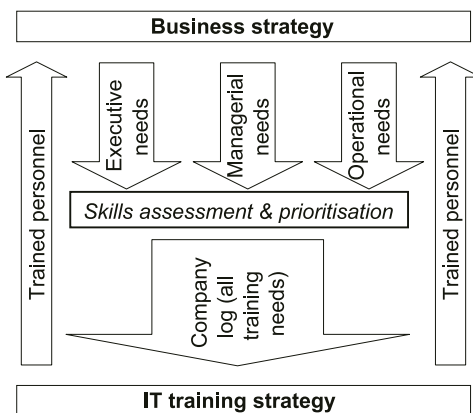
Business strategy

Trained personnel

Executive needs

Managerial needs

Operational needs

Trained personnel

Skills assessment & prioritisation

Company log (all training needs)

IT training strategy